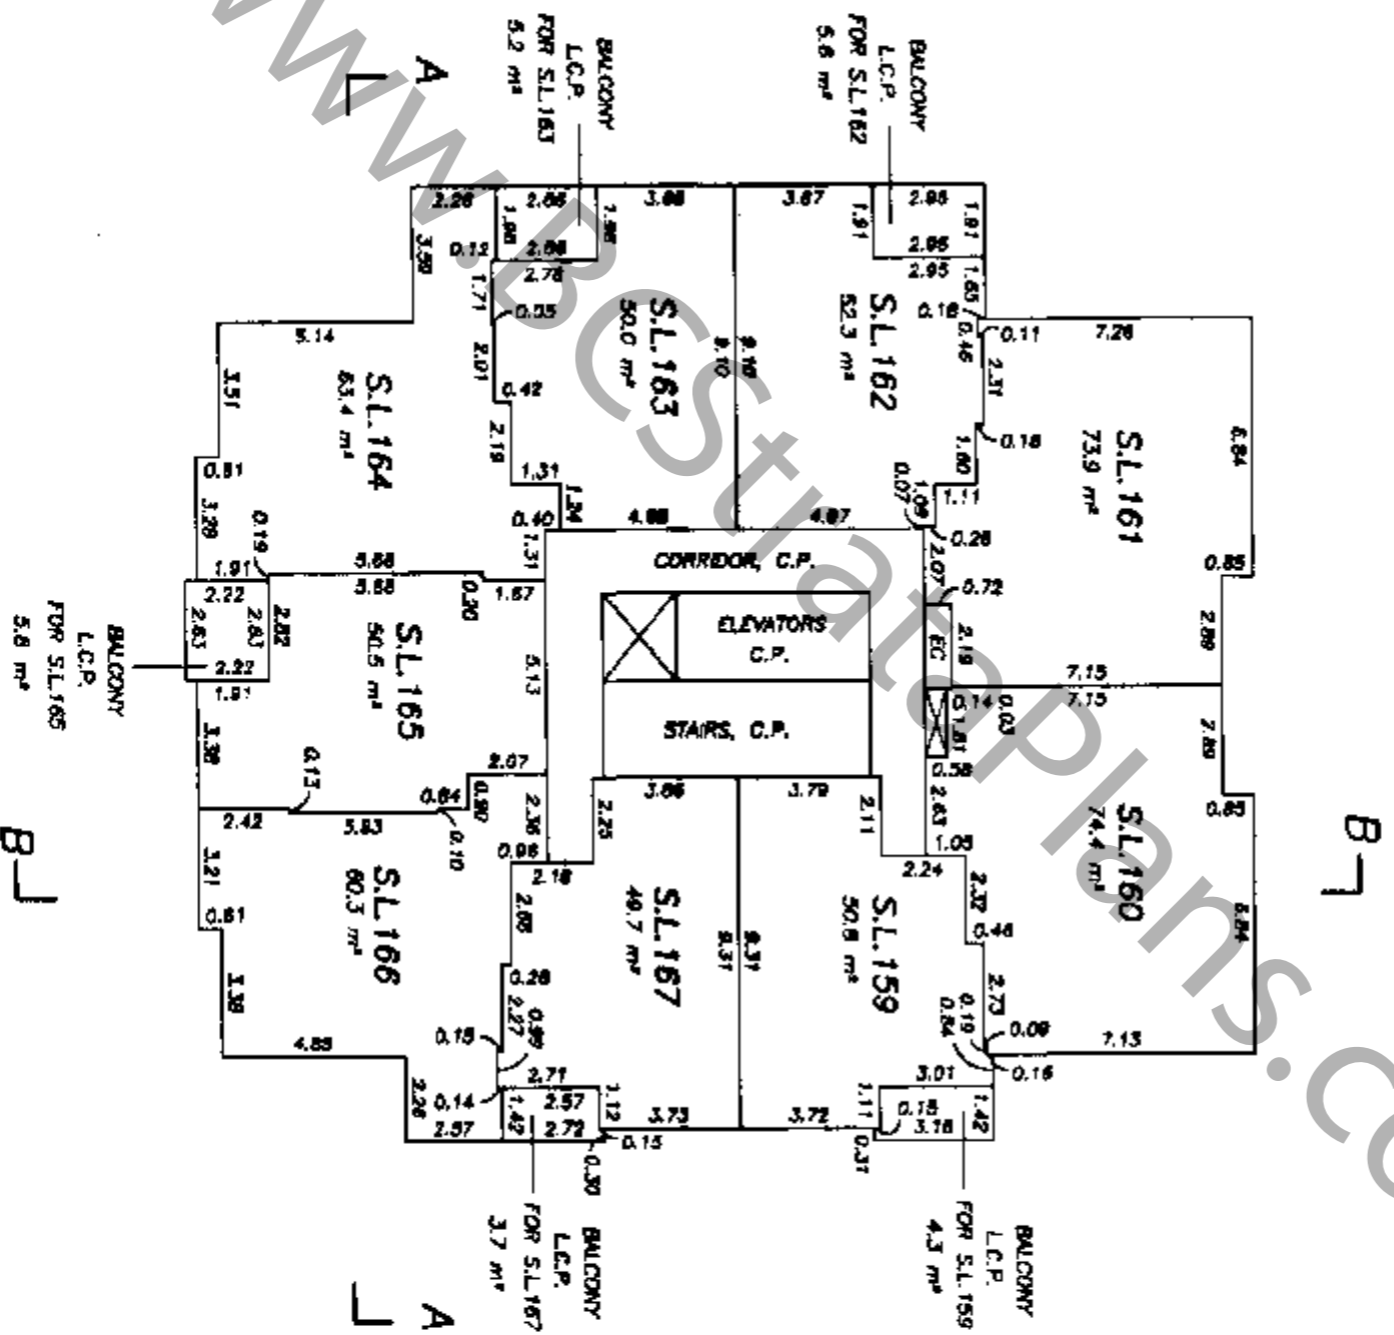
www.BCStrataPlans.co

A

BALCONY L.C.P. FOR S.L.163 5.2 m²

BALCONY L.C.P. FOR S.L.162 5.6 m²

S.L.163 50.0 m²

S.L.162 52.3 m²

S.L.164 63.4 m²

S.L.161 73.9 m²

S.L.165 50.5 m²

S.L.160 74.4 m²

S.L.166 60.3 m²

S.L.167 49.7 m²

S.L.159 50.9 m²

CORRIDOR, C.P.

ELEVATORS C.P.

STAIRS, C.P.

EC

BALCONY L.C.P. FOR S.L.165 5.6 m²

BALCONY L.C.P. FOR S.L.167 3.7 m²

BALCONY L.C.P. FOR S.L.159 4.3 m²

B

B

A

2.26 2.86 3.88 3.87 2.86 1.81 1.86 1.88 2.86 1.91 2.86 1.91 0.12 3.50 2.78 2.95 1.65 1.71 0.55 0.16 0.11 7.26 0.46 5.14 9.10 9.10 2.01 2.31 0.42 3.51 2.19 0.18 6.84 1.31 1.60 0.81 1.34 1.09 0.07 1.11 0.40 4.88 4.87 0.28 3.29 0.19 1.91 5.88 5.88 2.07 0.72 1.31 0.30 2.22 1.67 0.85 2.63 2.63 2.82 2.88 5.13 2.19 7.15 7.15 2.22 1.91 0.14 0.03 1.81 1.38 0.13 2.07 0.58 7.89 3.86 3.79 0.64 0.90 2.36 2.25 2.11 2.63 0.85 2.42 5.83 0.10 0.98 1.05 2.18 2.24 3.21 2.85 9.31 9.31 2.32 0.46 0.81 6.84 0.26 2.73 1.38 0.15 2.27 0.98 0.19 0.84 0.09 7.13 4.88 2.71 3.01 0.16 0.14 2.57 1.12 1.11 0.15 1.42 2.26 1.42 2.72 3.73 3.72 3.18 2.57 0.15 0.31 0.30